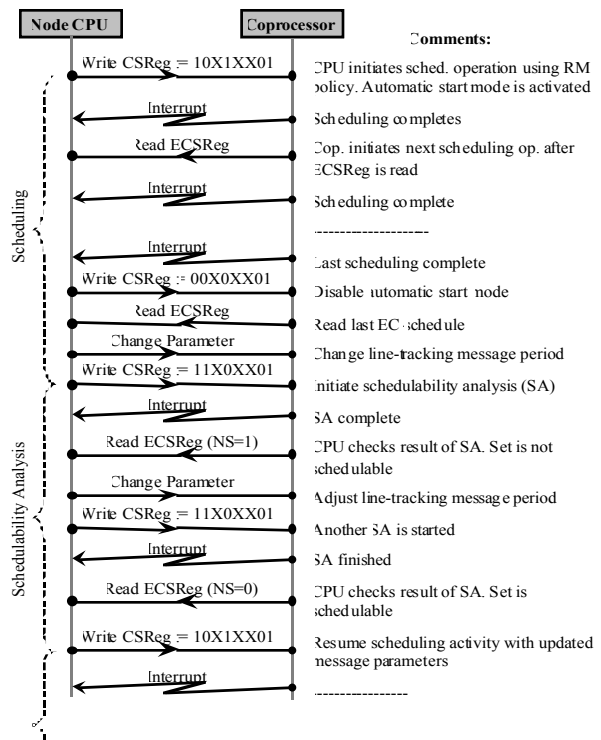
Node CPU

Coprocessor

Comments:

Write CSReg = 10X1XX01

CPU initiates sched. operation using RM policy. Automatic start mode is activated

Interrupt

Scheduling completes

Read ECSReg

Cop. initiates next scheduling op. after ECSReg is read

Interrupt

Scheduling complete

-------------------

Interrupt

Last scheduling complete

Write CSReg = 00X0XX01

Disable automatic start node

Read ECSReg

Read last EC schedule

Change Parameter

Change line-tracking message period

Write CSReg = 11X0XX01

Initiate schedulability analysis (SA)

Interrupt

SA complete

Read ECSReg (NS=1)

CPU checks result of SA. Set is not schedulable

Change Parameter

Adjust line-tracking message period

Write CSReg = 11X0XX01

Another SA is started

Interrupt

SA finished

Read ECSReg (NS=0)

CPU checks result of SA. Set is schedulable

Write CSReg = 10X1XX01

Resume scheduling activity with updated message parameters

Interrupt

----------------

Scheduling

Schedulability Analysis